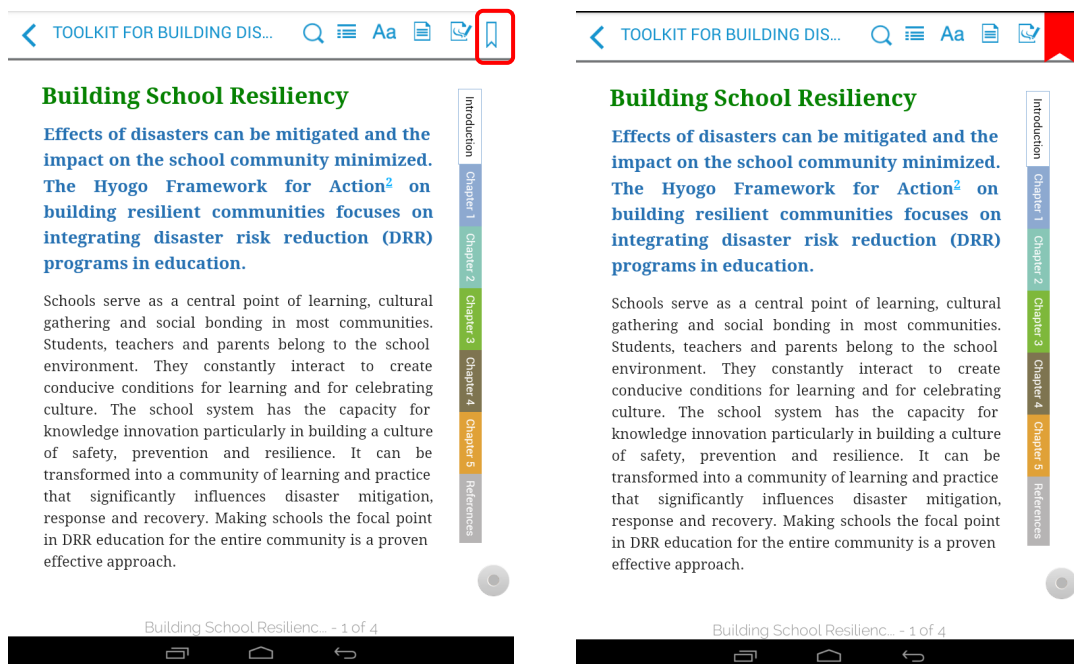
TOOLKIT FOR BUILDING DIS... Aa

Building School Resiliency

Effects of disasters can be mitigated and the impact on the school community minimized. The Hyogo Framework for Action$^2$ on building resilient communities focuses on integrating disaster risk reduction (DRR) programs in education.

Schools serve as a central point of learning, cultural gathering and social bonding in most communities. Students, teachers and parents belong to the school environment. They constantly interact to create conducive conditions for learning and for celebrating culture. The school system has the capacity for knowledge innovation particularly in building a culture of safety, prevention and resilience. It can be transformed into a community of learning and practice that significantly influences disaster mitigation, response and recovery. Making schools the focal point in DRR education for the entire community is a proven effective approach.

Introduction
Chapter 1
Chapter 2
Chapter 3
Chapter 4
Chapter 5
References

Building School Resilienc... - 1 of 4

TOOLKIT FOR BUILDING DIS... Aa

Building School Resiliency

Effects of disasters can be mitigated and the impact on the school community minimized. The Hyogo Framework for Action$^2$ on building resilient communities focuses on integrating disaster risk reduction (DRR) programs in education.

Schools serve as a central point of learning, cultural gathering and social bonding in most communities. Students, teachers and parents belong to the school environment. They constantly interact to create conducive conditions for learning and for celebrating culture. The school system has the capacity for knowledge innovation particularly in building a culture of safety, prevention and resilience. It can be transformed into a community of learning and practice that significantly influences disaster mitigation, response and recovery. Making schools the focal point in DRR education for the entire community is a proven effective approach.

Introduction
Chapter 1
Chapter 2
Chapter 3
Chapter 4
Chapter 5
References

Building School Resilienc... - 1 of 4